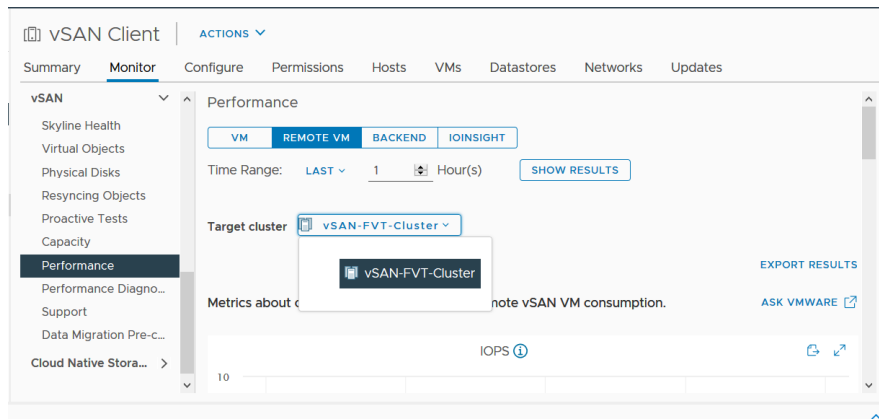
vSAN Client | ACTIONS

Summary Monitor Configure Permissions Hosts VMs Datastores Networks Updates

vSAN
Skyline Health
Virtual Objects
Physical Disks
Resyncing Objects
Proactive Tests
Capacity
Performance
Performance Diagno...
Support
Data Migration Pre-c...
Cloud Native Stora...

Performance

VM | REMOTE VM | BACKEND | IOINSIGHT

Time Range: LAST 1 Hour(s) SHOW RESULTS

Target cluster vSAN-FVT-Cluster

vSAN-FVT-Cluster

EXPORT RESULTS

Metrics about c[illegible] mote vSAN VM consumption. ASK VMWARE

IOPS

10